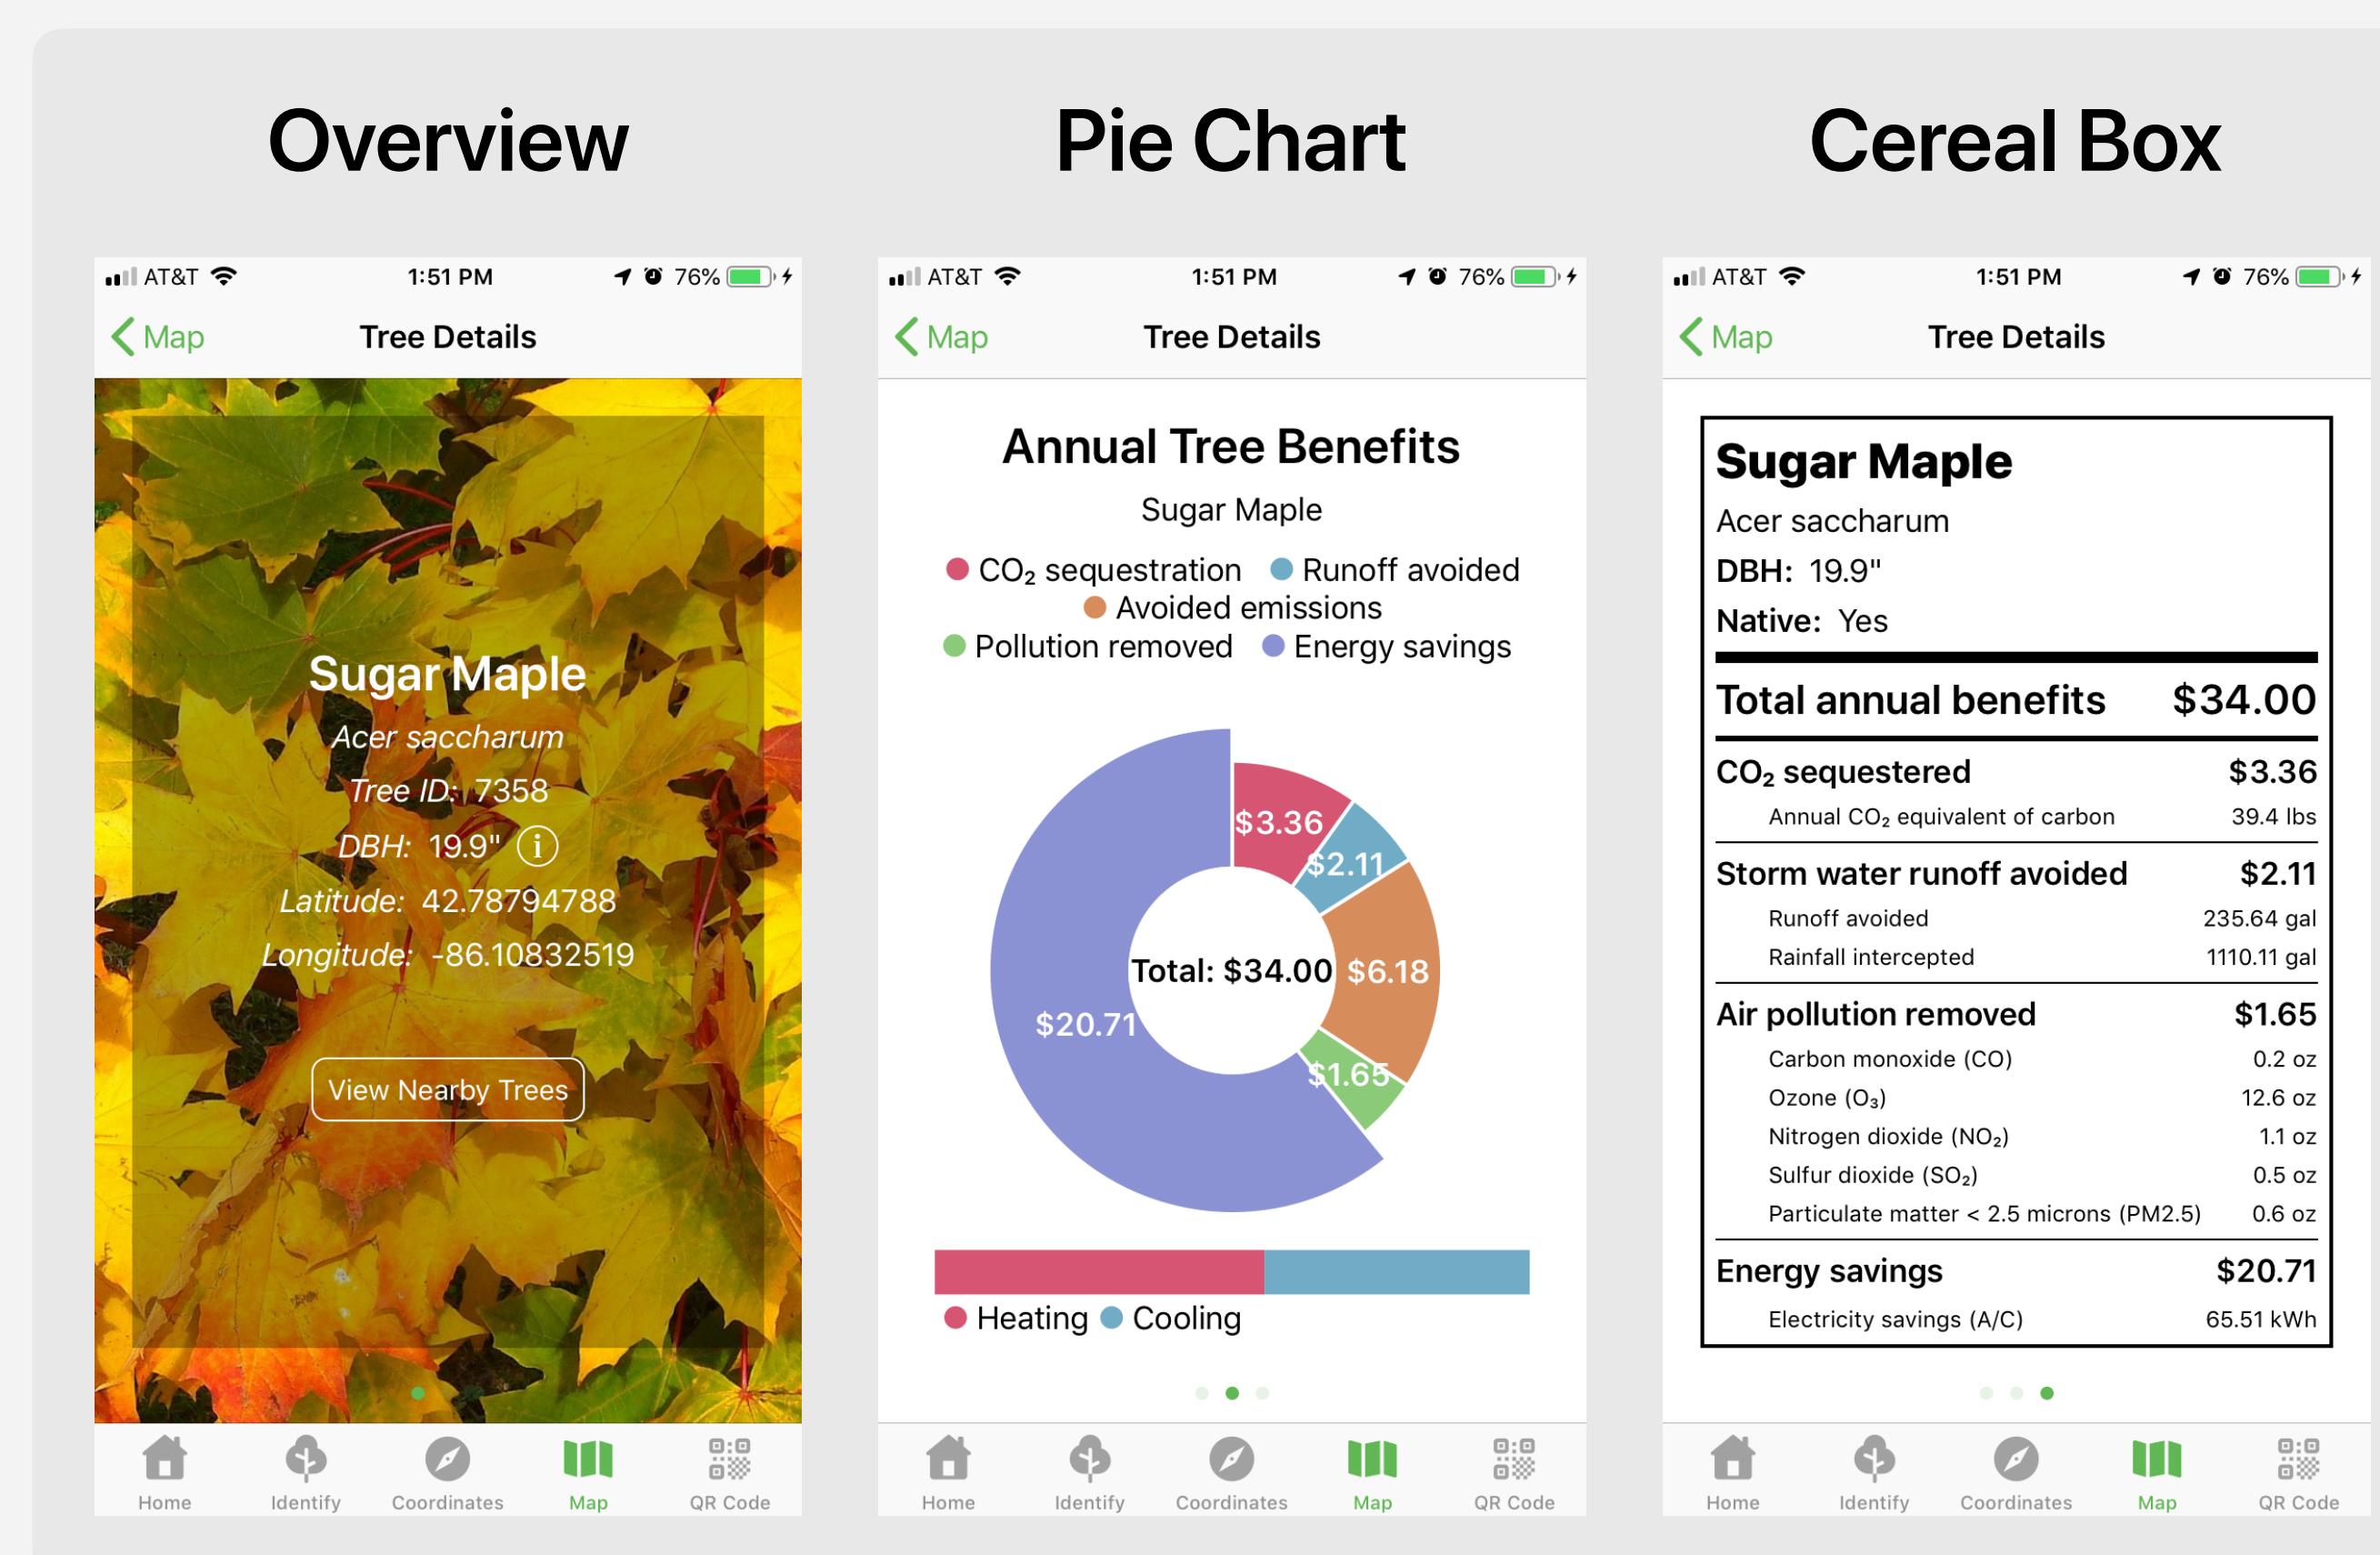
Overview

AT&T 1:51 PM 76%

Map Tree Details

Sugar Maple

Acer saccharum

Tree ID: 7358

DBH: 19.9"

Latitude: 42.78794788

Longitude: -86.10832519

View Nearby Trees

Home Identify Coordinates Map QR Code

Pie Chart

AT&T 1:51 PM 76%

Map Tree Details

Annual Tree Benefits

Sugar Maple

$CO_2$ sequestration Runoff avoided Avoided emissions Pollution removed Energy savings

$3.36 $2.11 $6.18 $1.65 $20.71

Total: $34.00

Heating Cooling

Home Identify Coordinates Map QR Code

Cereal Box

AT&T 1:51 PM 76%

Map Tree Details

Sugar Maple

Acer saccharum

DBH: 19.9"

Native: Yes

| Total annual benefits | $34.00 |
|---|---|
| $CO_2$ sequestered | $3.36 |
| Annual $CO_2$ equivalent of carbon | 39.4 lbs |
| Storm water runoff avoided | $2.11 |
| Runoff avoided | 235.64 gal |
| Rainfall intercepted | 1110.11 gal |
| Air pollution removed | $1.65 |
| Carbon monoxide (CO) | 0.2 oz |
| Ozone ($O_3$) | 12.6 oz |
| Nitrogen dioxide ($NO_2$) | 1.1 oz |
| Sulfur dioxide ($SO_2$) | 0.5 oz |
| Particulate matter < 2.5 microns (PM2.5) | 0.6 oz |
| Energy savings | $20.71 |
| Electricity savings (A/C) | 65.51 kWh |

Home Identify Coordinates Map QR Code